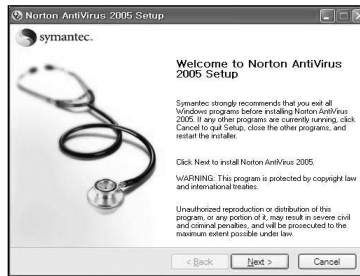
Norton AntiVirus 2005 Setup

symantec.

Welcome to Norton AntiVirus 2005 Setup

Symantec strongly recommends that you exit all Windows programs before installing Norton AntiVirus 2005. If any other programs are currently running, click Cancel to quit Setup, close the other programs, and restart the installer.

Click Next to install Norton AntiVirus 2005.

WARNING: This program is protected by copyright law and international treaties.

Unauthorized reproduction or distribution of this program, or any portion of it, may result in severe civil and criminal penalties, and will be prosecuted to the maximum extent possible under law.

< Back

Next >

Cancel